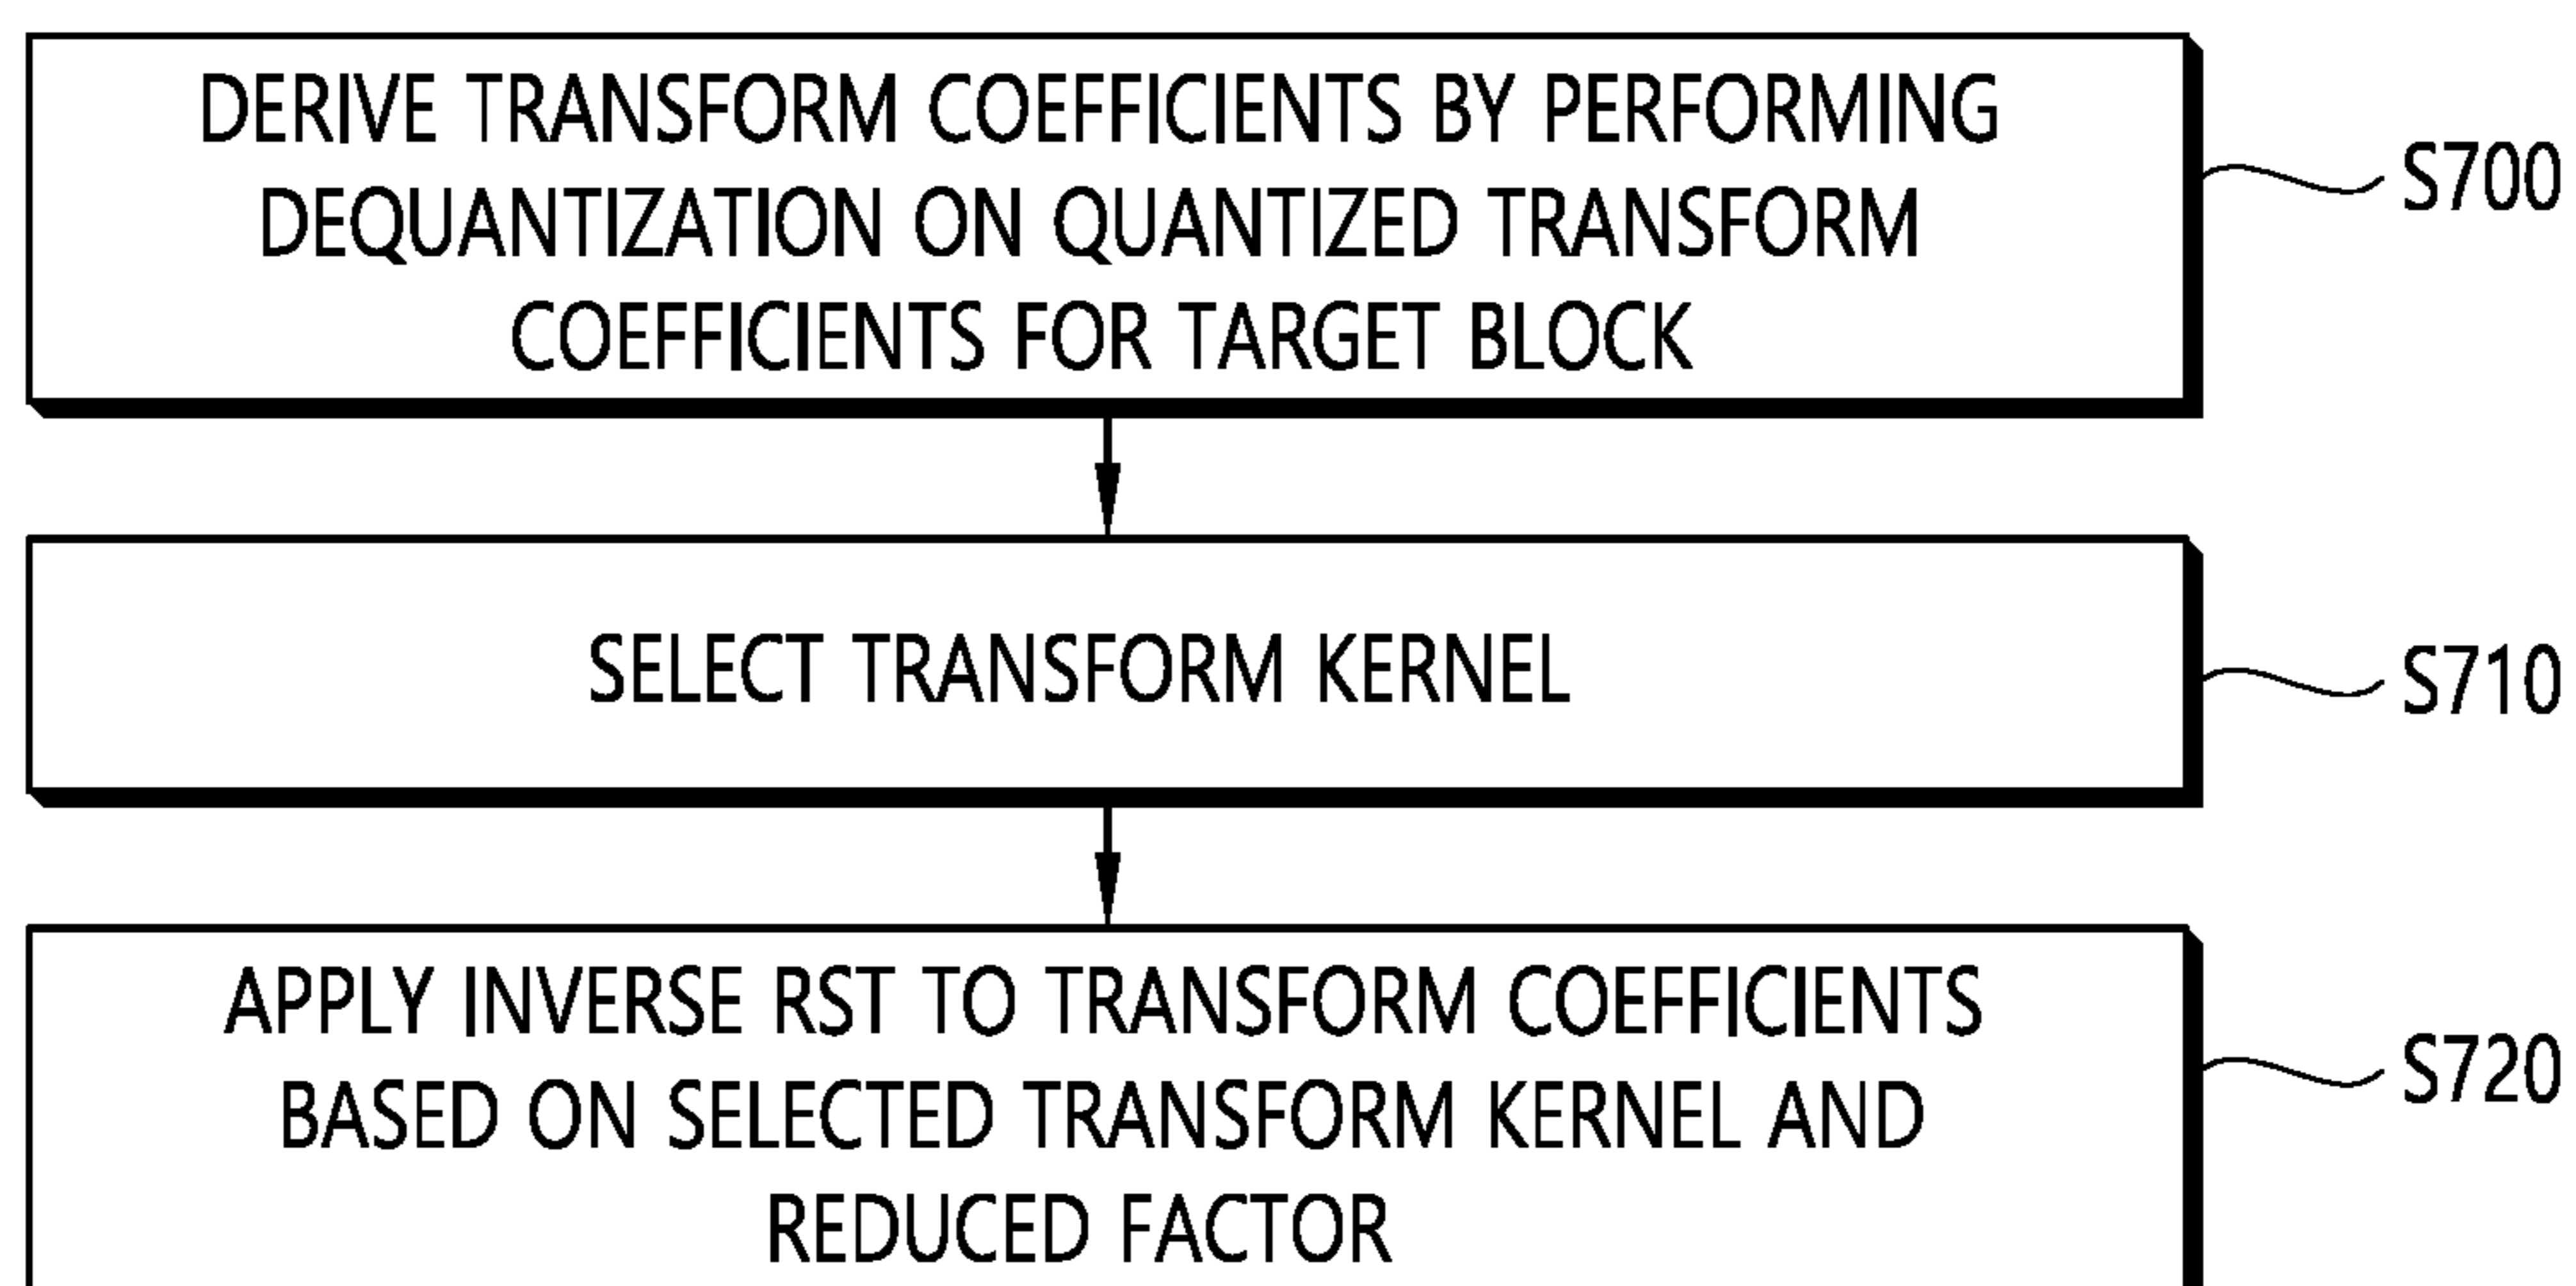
DERIVE TRANSFORM COEFFICIENTS BY PERFORMING DEQUANTIZATION ON QUANTIZED TRANSFORM COEFFICIENTS FOR TARGET BLOCK

S700

SELECT TRANSFORM KERNEL

S710

APPLY INVERSE RST TO TRANSFORM COEFFICIENTS BASED ON SELECTED TRANSFORM KERNEL AND REDUCED FACTOR

S720